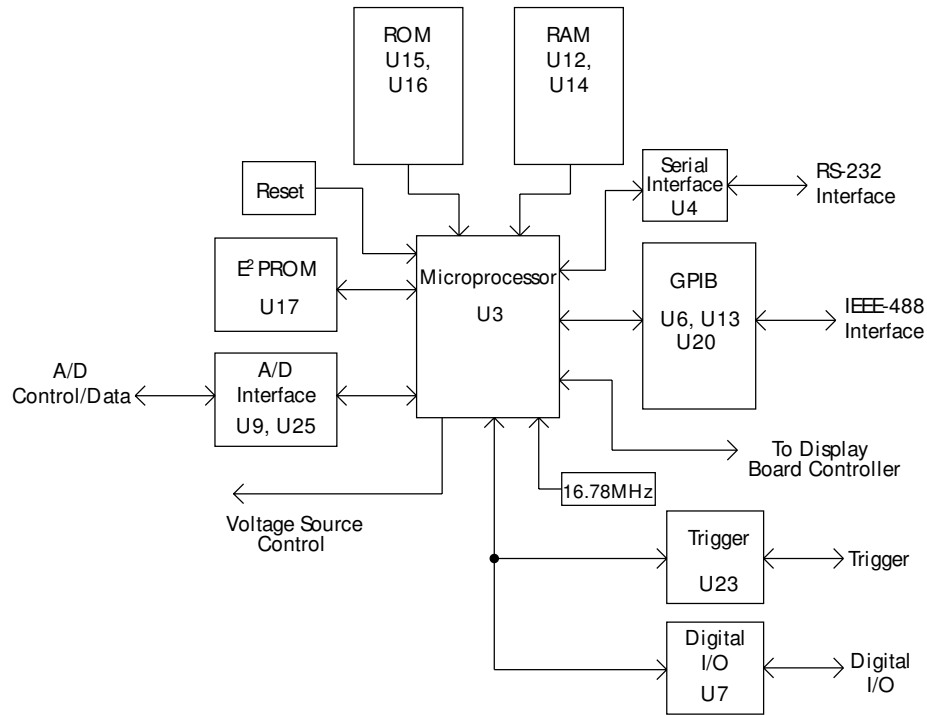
ROM
U15,
U16

RAM
U12,
U14

Reset

Serial Interface
U4

RS-232
Interface

$E^2$ PROM
U17

Microprocessor
U3

GPIB
U6, U13
U20

IEEE-488
Interface

A/D
Control/Data

A/D
Interface
U9, U25

To Display
Board Controller

16.78MHz

Voltage Source
Control

Trigger
U23

Trigger

Digital
I/O
U7

Digital
I/O